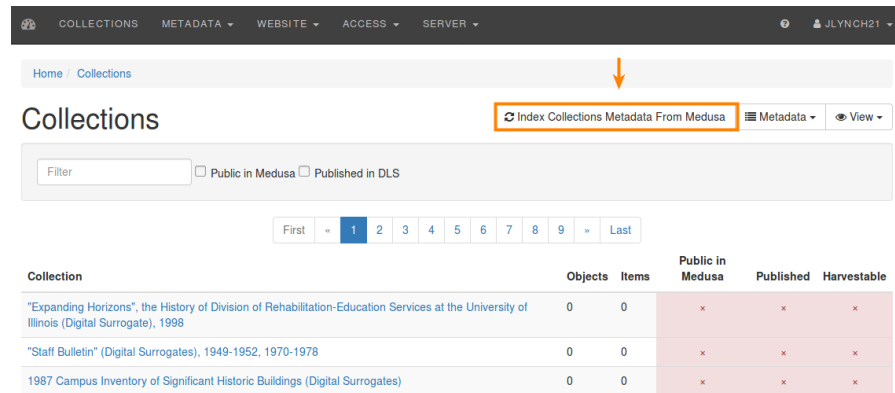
COLLECTIONS METADATA ▾ WEBSITE ▾ ACCESS ▾ SERVER ▾ JLYNCH21 ▾

Home / Collections

Collections

Index Collections Metadata From Medusa Metadata ▾ View ▾

Filter Public in Medusa Published in DLS

First « 1 2 3 4 5 6 7 8 9 » Last

| Collection | Objects | Items | Public in Medusa | Published | Harvestable |
|---|---|---|---|---|---|
| "Expanding Horizons", the History of Division of Rehabilitation-Education Services at the University of Illinois (Digital Surrogate), 1998 | 0 | 0 | × | × | × |
| "Staff Bulletin" (Digital Surrogates), 1949-1952, 1970-1978 | 0 | 0 | × | × | × |
| 1987 Campus Inventory of Significant Historic Buildings (Digital Surrogates) | 0 | 0 | × | × | × |